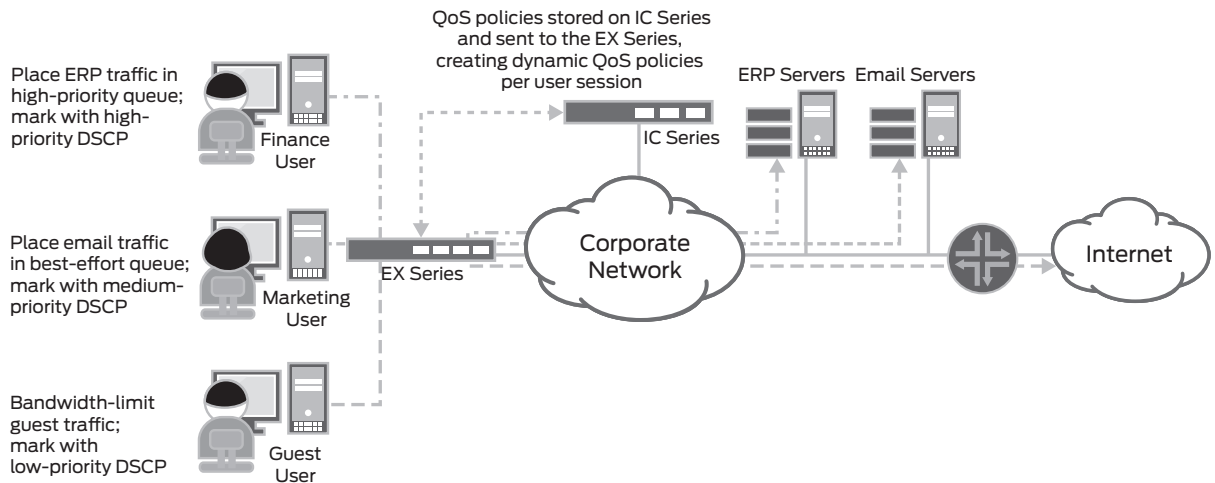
QoS policies stored on IC Series and sent to the EX Series, creating dynamic QoS policies per user session

Place ERP traffic in high-priority queue; mark with high-priority DSCP

Finance User

IC Series

ERP Servers

Email Servers

Place email traffic in best-effort queue; mark with medium-priority DSCP

Marketing User

EX Series

Corporate Network

Internet

Bandwidth-limit guest traffic; mark with low-priority DSCP

Guest User